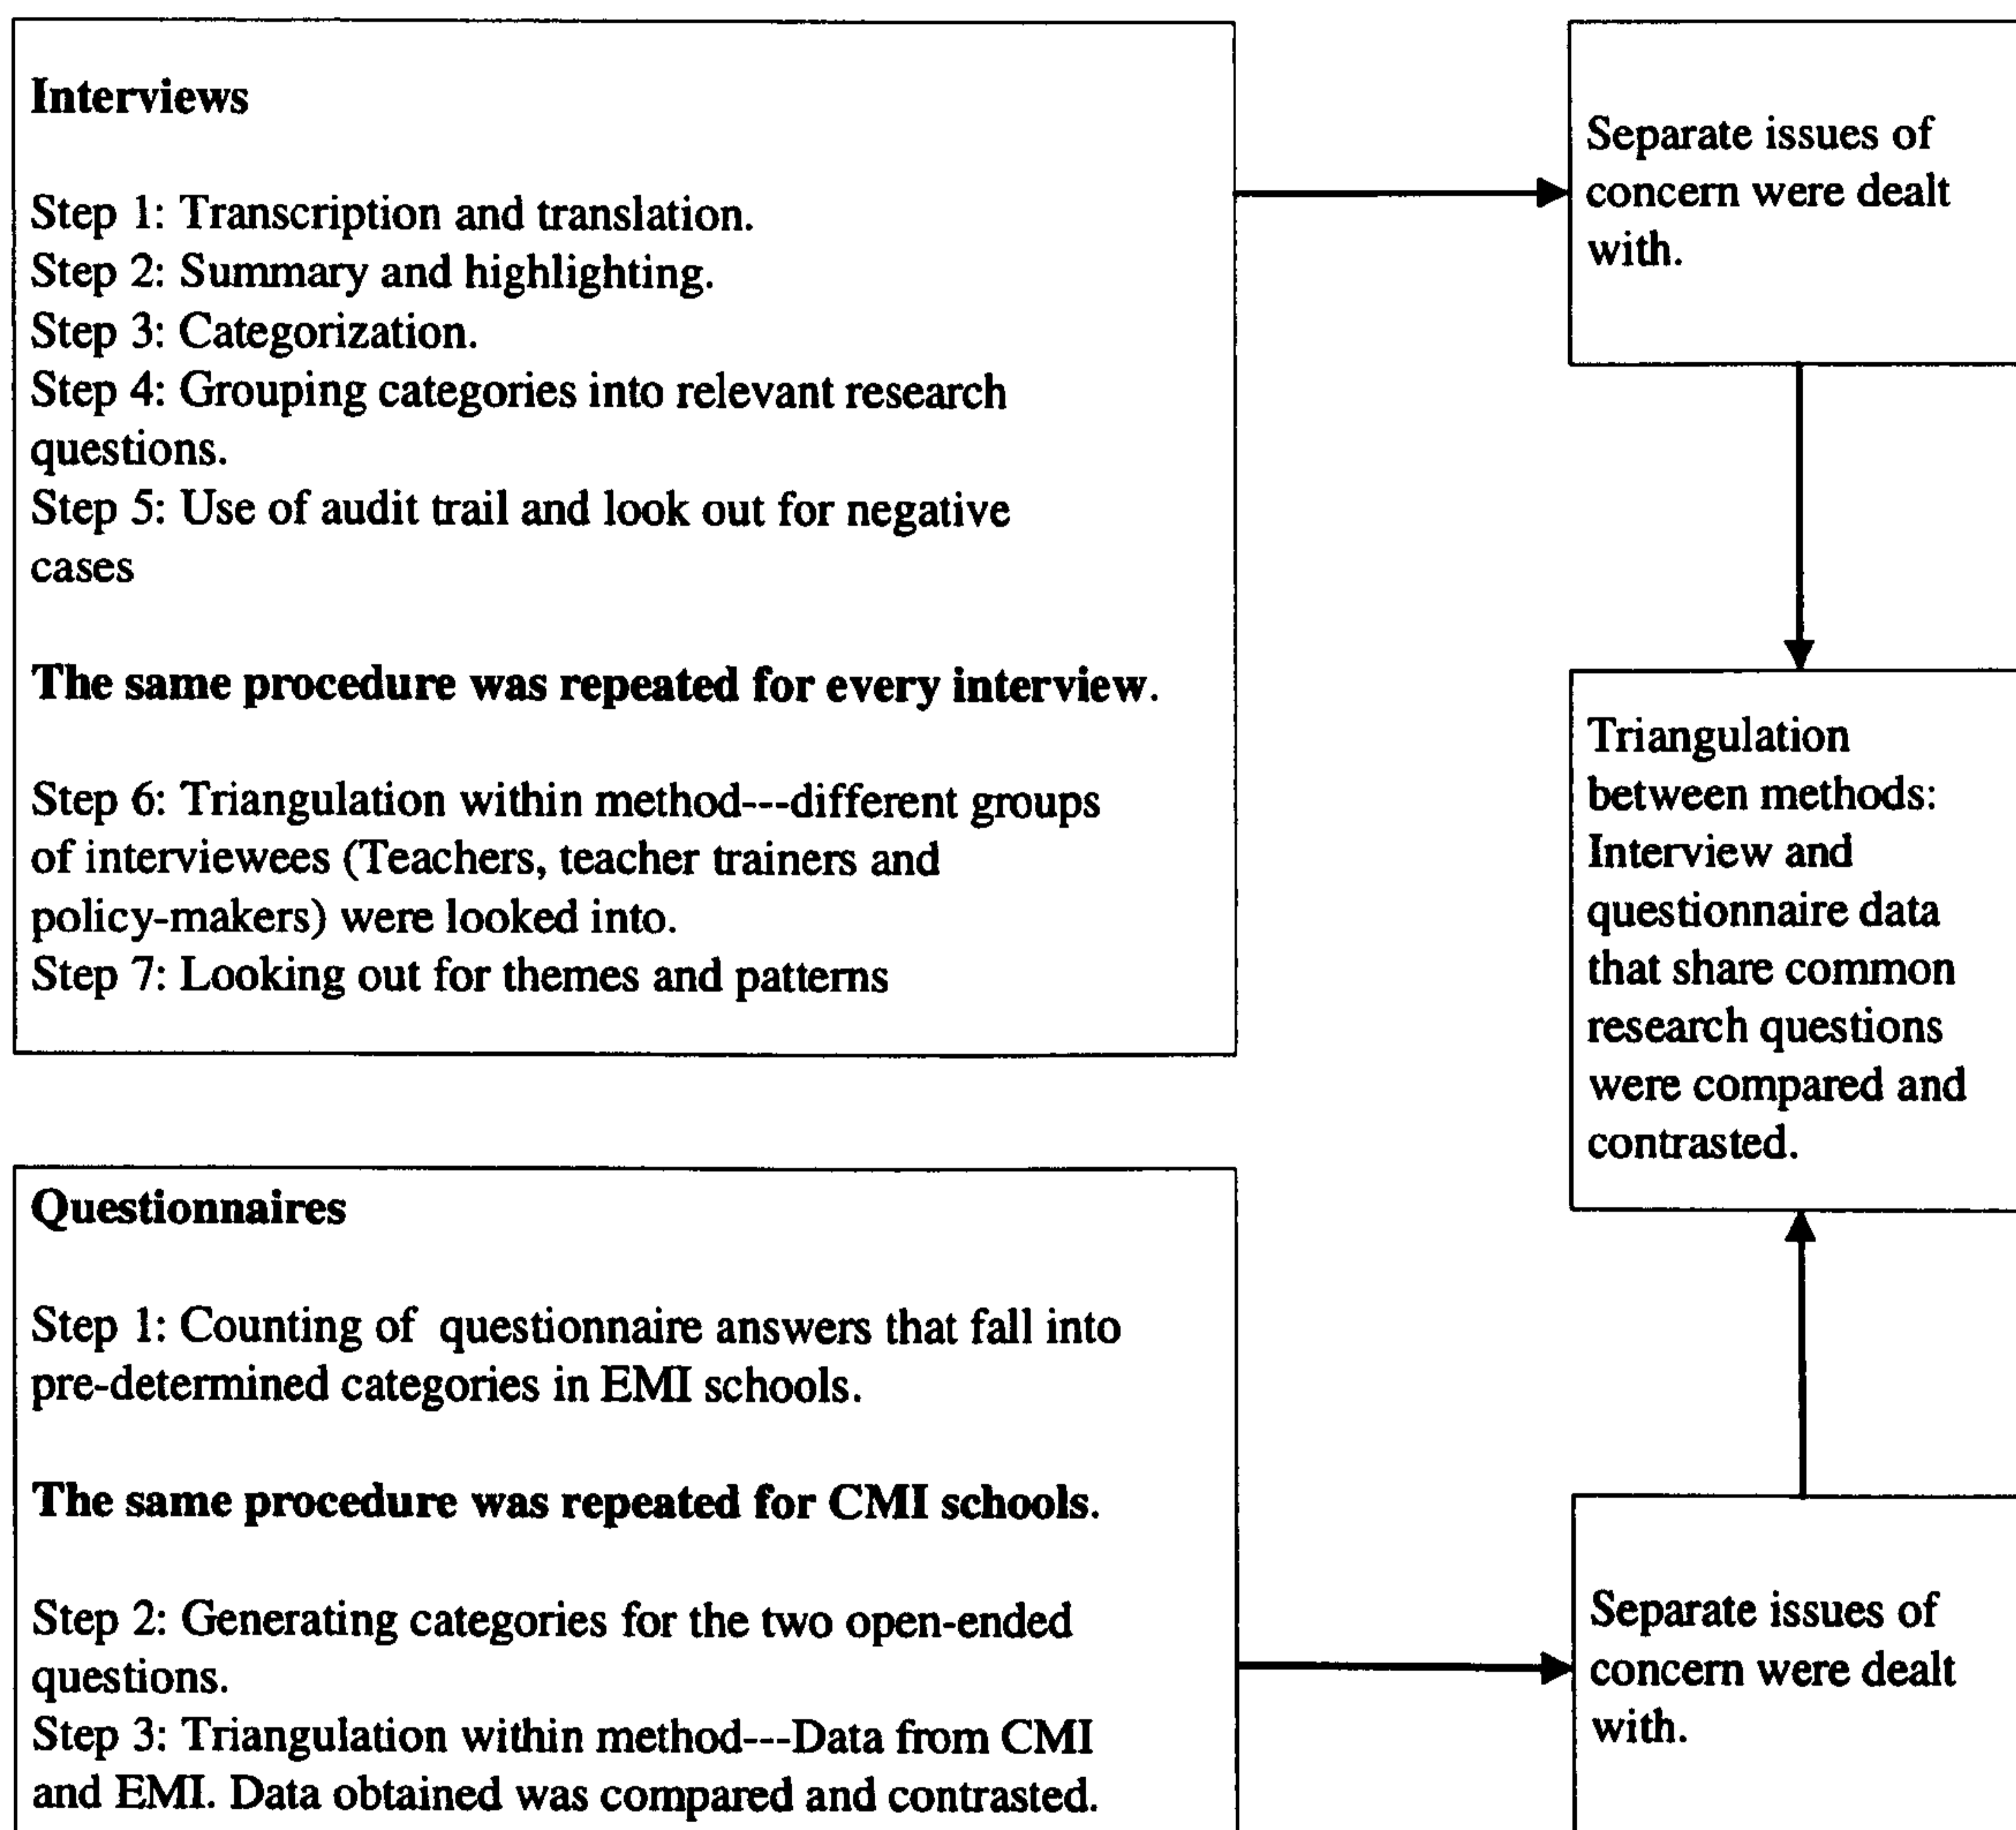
**Interviews**

Step 1: Transcription and translation.
Step 2: Summary and highlighting.
Step 3: Categorization.
Step 4: Grouping categories into relevant research questions.
Step 5: Use of audit trail and look out for negative cases

**The same procedure was repeated for every interview**.

Step 6: Triangulation within method---different groups of interviewees (Teachers, teacher trainers and policy-makers) were looked into.
Step 7: Looking out for themes and patterns

Separate issues of concern were dealt with.

Triangulation between methods: Interview and questionnaire data that share common research questions were compared and contrasted.

**Questionnaires**

Step 1: Counting of questionnaire answers that fall into pre-determined categories in EMI schools.

**The same procedure was repeated for CMI schools**.

Step 2: Generating categories for the two open-ended questions.
Step 3: Triangulation within method---Data from CMI and EMI. Data obtained was compared and contrasted.

Separate issues of concern were dealt with.